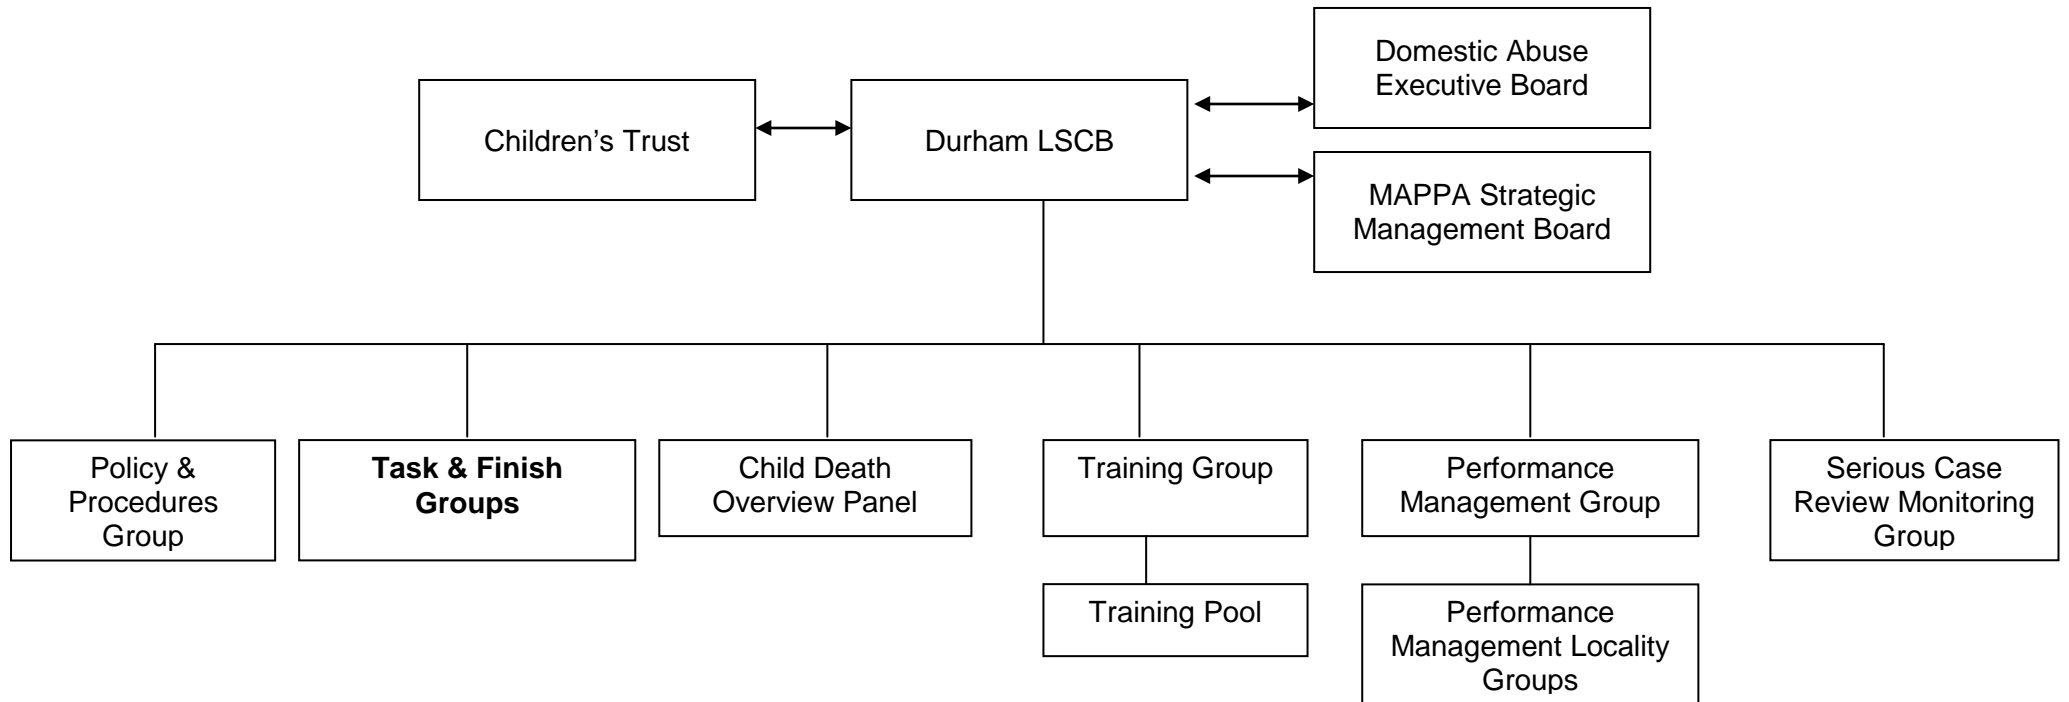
Domestic Abuse Executive Board

Children's Trust

Durham LSCB

MAPPA Strategic Management Board

Policy & Procedures Group

**Task & Finish Groups**

Child Death Overview Panel

Training Group

Training Pool

Performance Management Group

Performance Management Locality Groups

Serious Case Review Monitoring Group